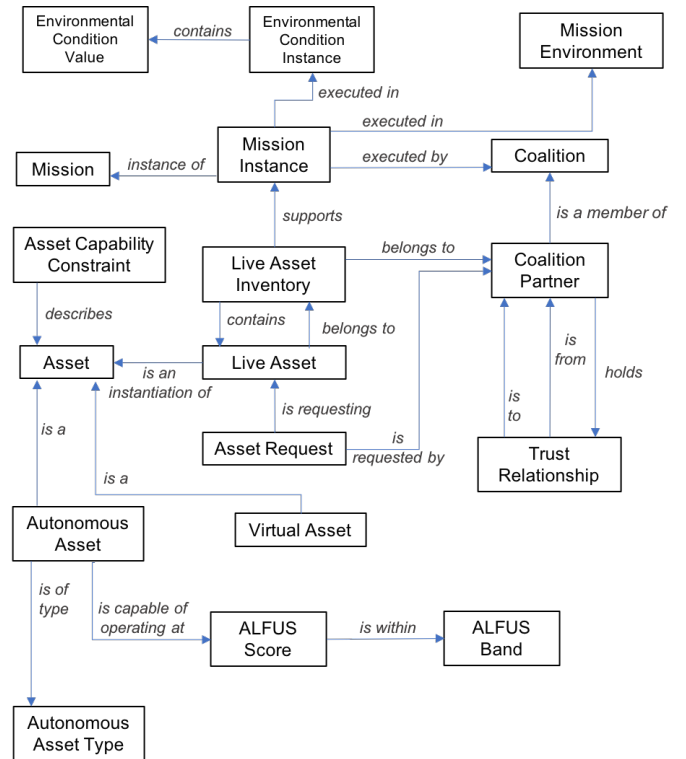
Environmental Condition Value

contains

Environmental Condition Instance

Mission Environment

executed in

executed in

Mission

instance of

Mission Instance

executed by

Coalition

supports

is a member of

Asset Capability Constraint

Live Asset Inventory

belongs to

Coalition Partner

describes

contains

belongs to

Asset

is an instantiation of

Live Asset

is from

holds

is a

is requesting

is to

Asset Request

is requested by

Trust Relationship

is a

Autonomous Asset

Virtual Asset

is of type

is capable of operating at

ALFUS Score

is within

ALFUS Band

Autonomous Asset Type